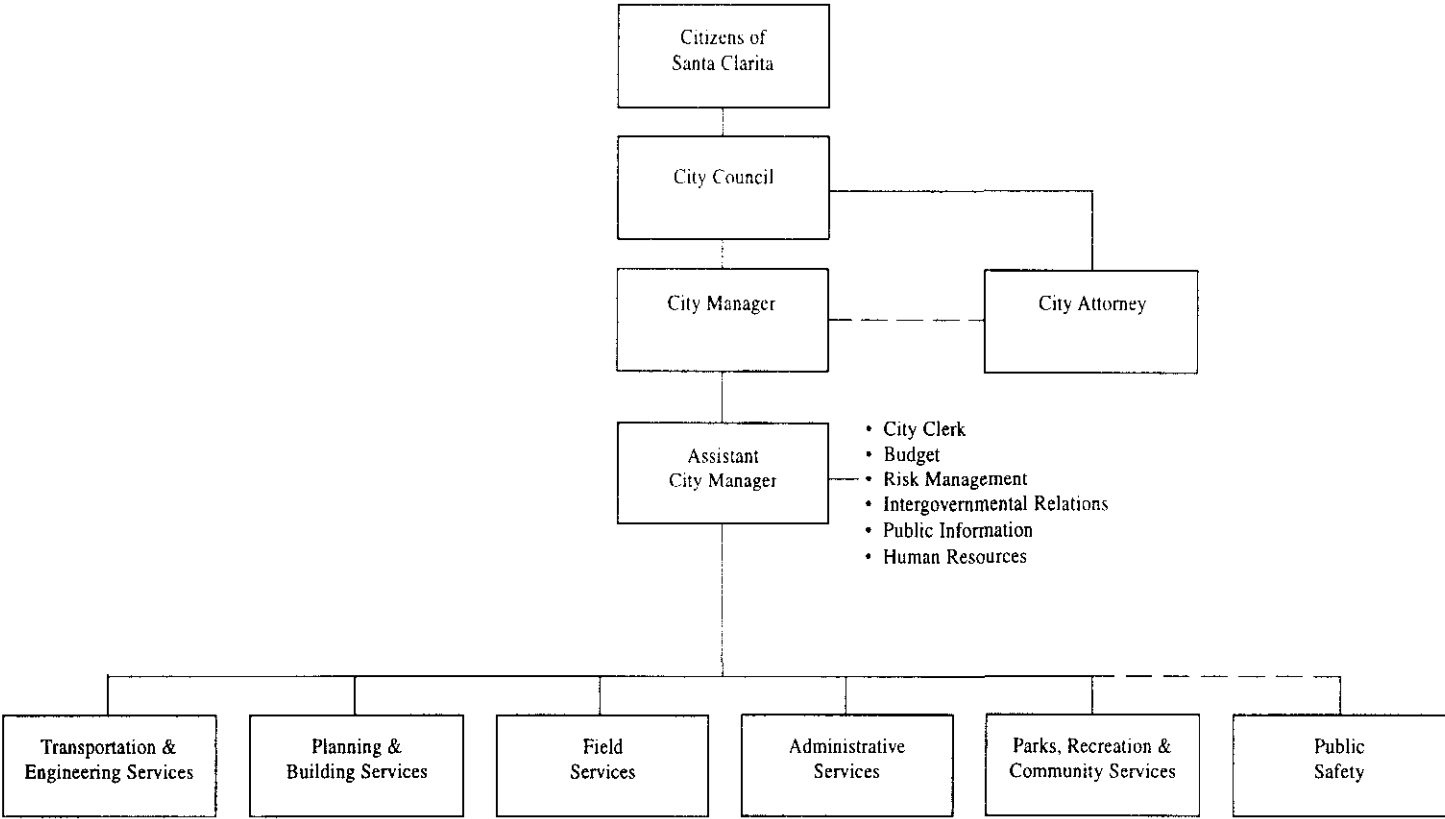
Citizens of Santa Clarita

City Council

City Manager

City Attorney

Assistant City Manager

• City Clerk
• Budget
• Risk Management
• Intergovernmental Relations
• Public Information
• Human Resources

Transportation & Engineering Services

Planning & Building Services

Field Services

Administrative Services

Parks, Recreation & Community Services

Public Safety